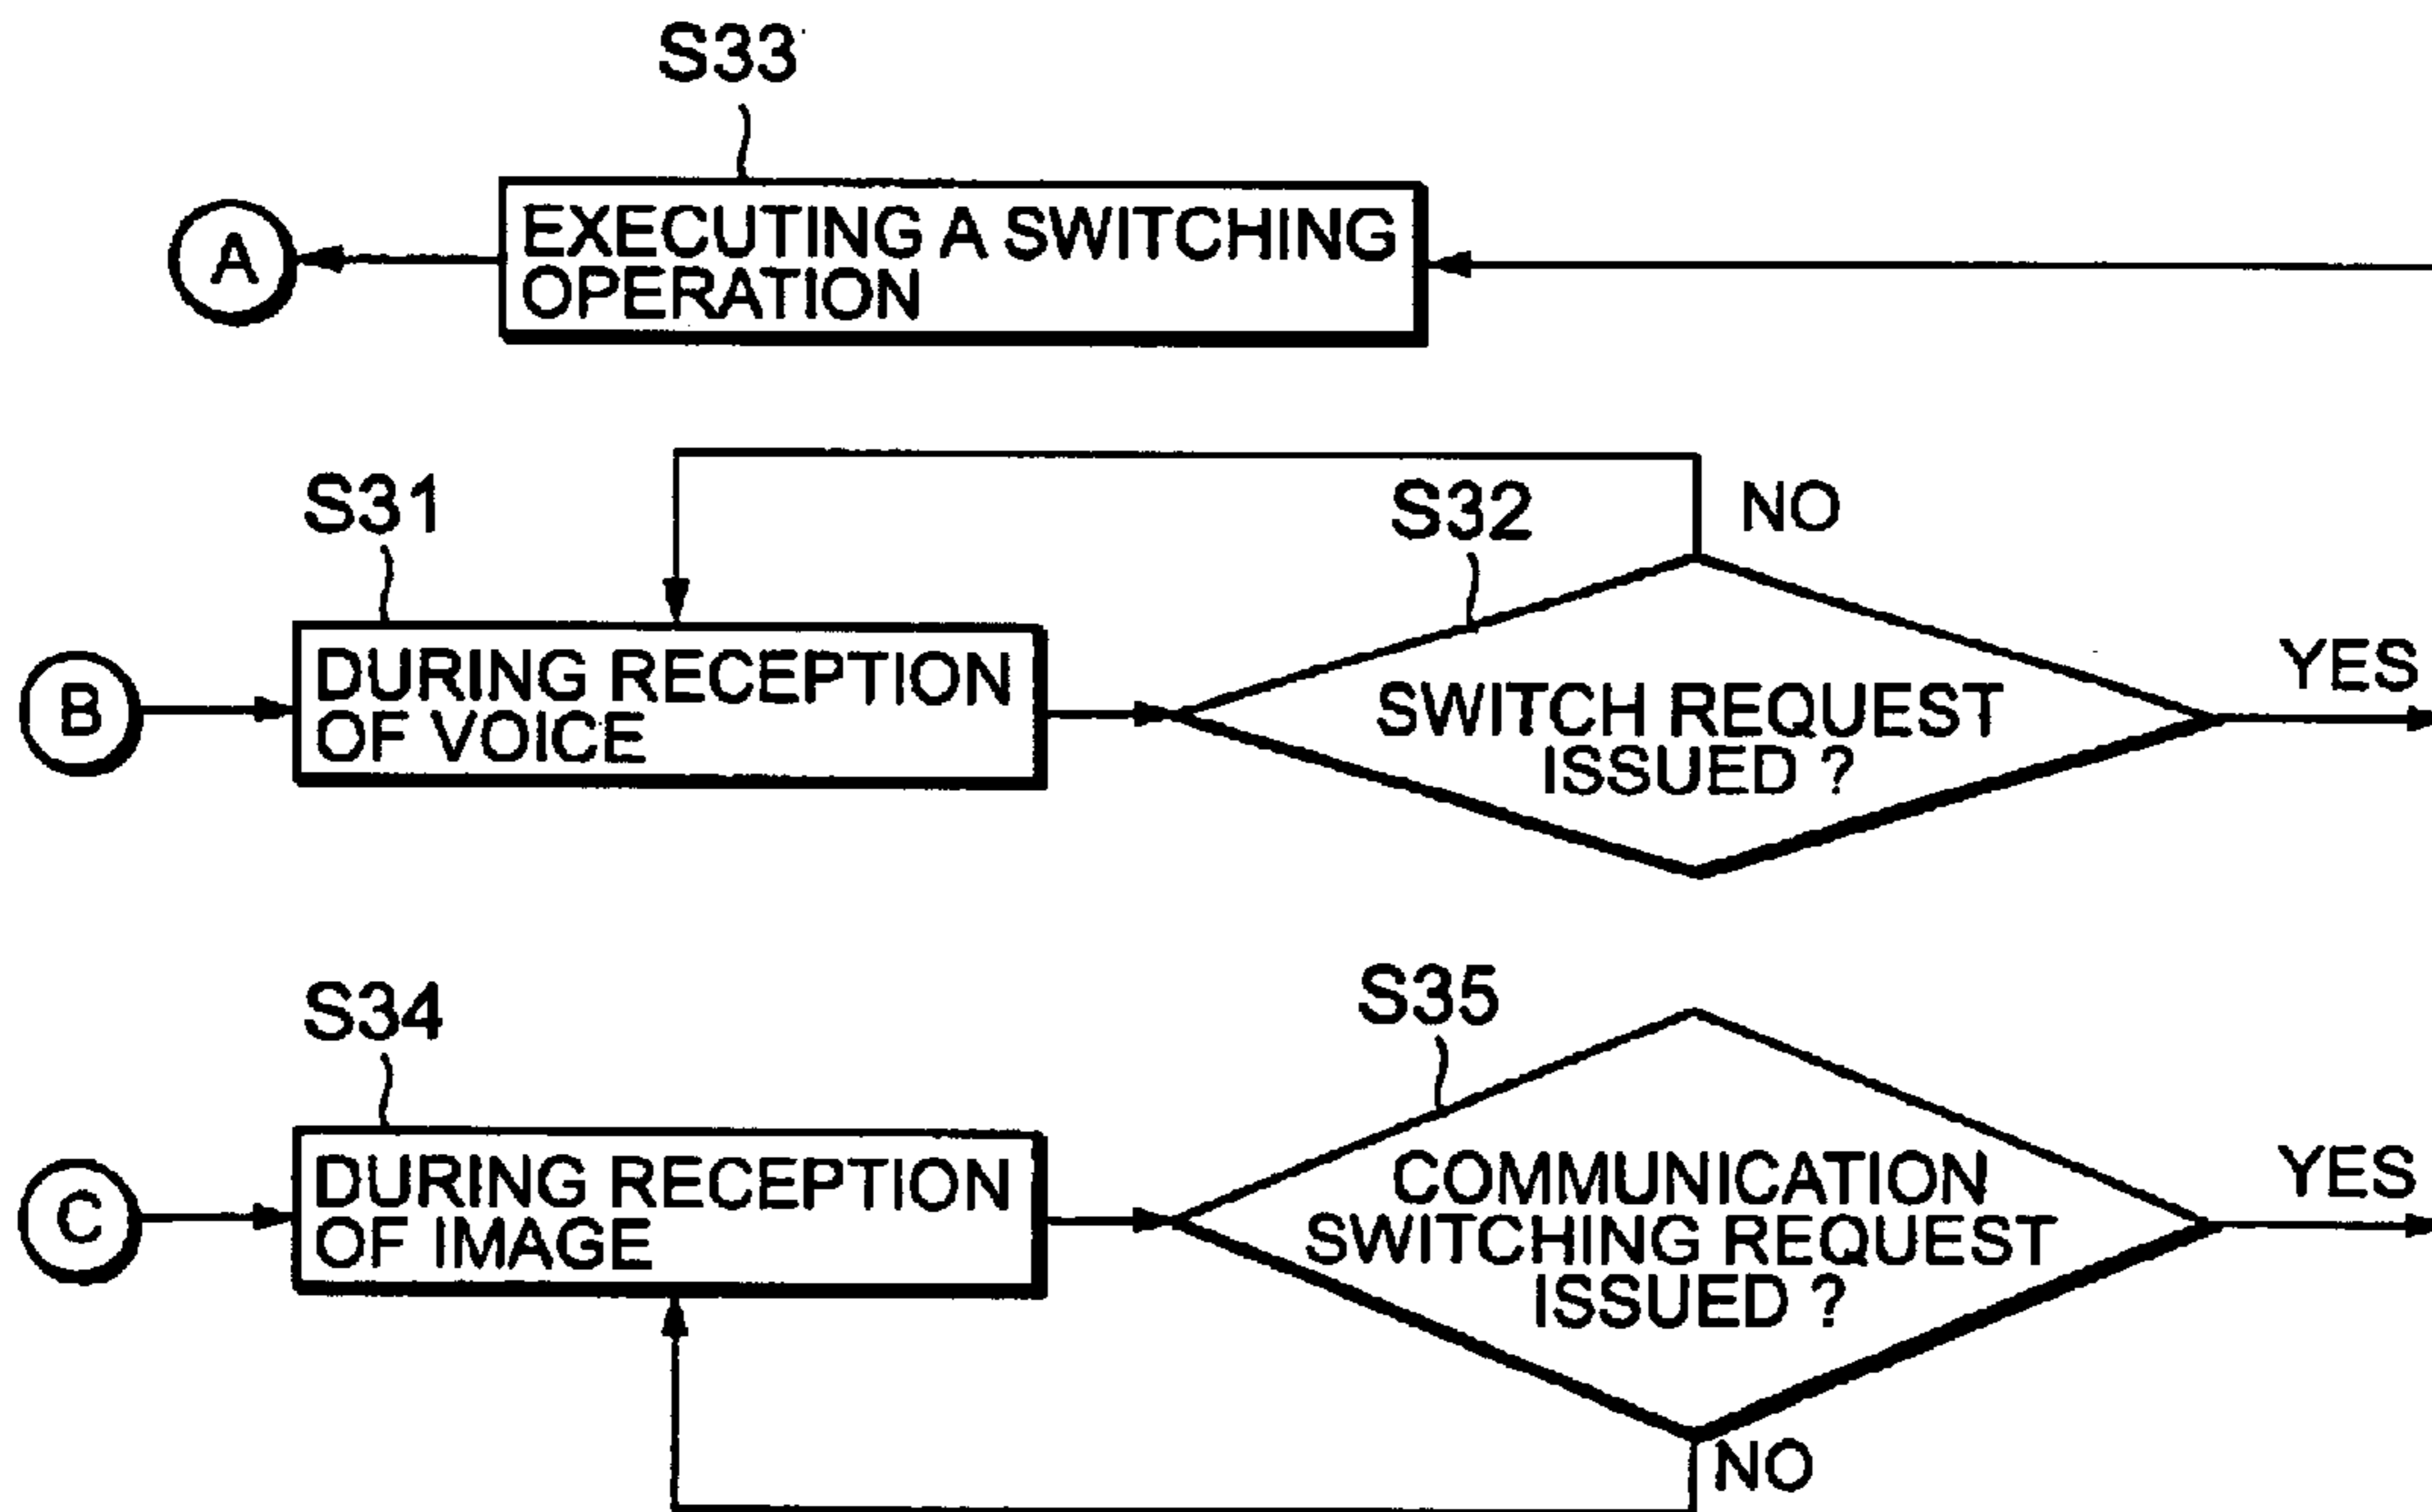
S33

A

EXECUTING A SWITCHING OPERATION

S31

S32

NO

B

DURING RECEPTION OF VOICE

SWITCH REQUEST ISSUED ?

YES

S34

S35

C

DURING RECEPTION OF IMAGE

COMMUNICATION SWITCHING REQUEST ISSUED ?

YES

NO